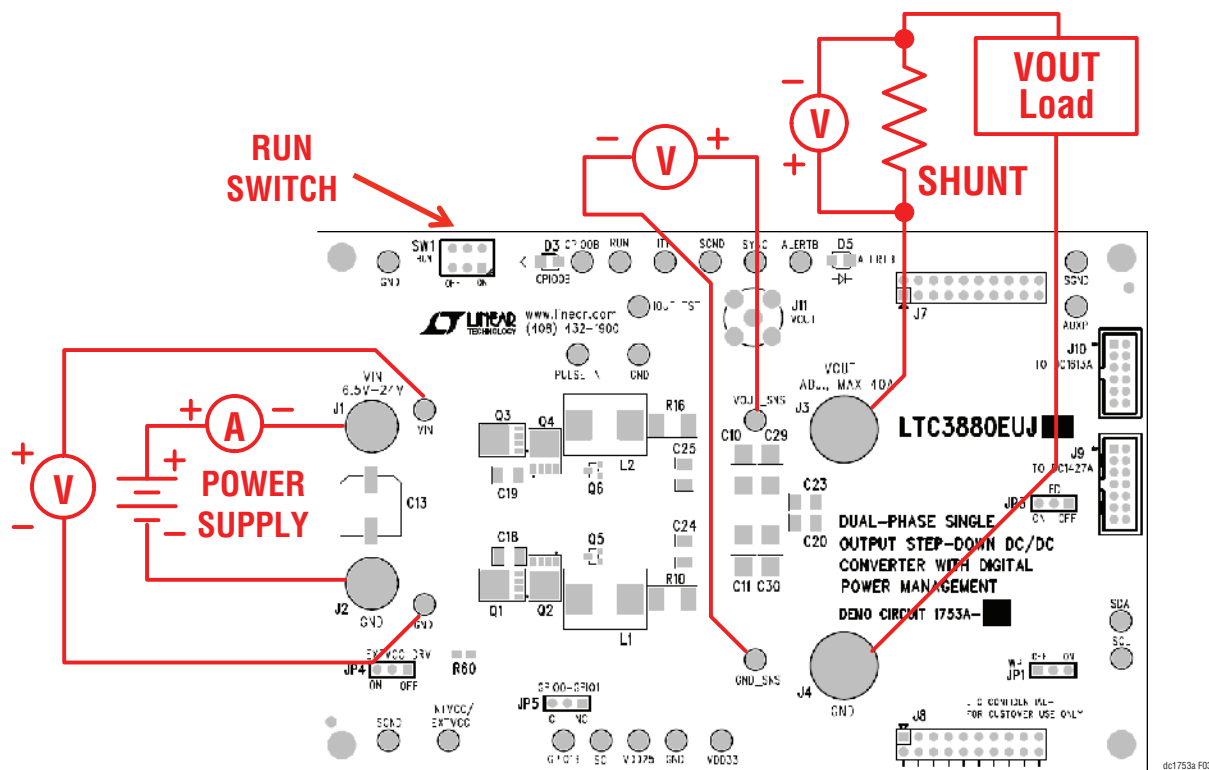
VOUT Load

SHUNT

RUN SWITCH

V

V

V

A

POWER SUPPLY

SW1
RUN
OFF ON

D3 GPIO0B
CPIO0B

RUN ITH SGND SYNC ALERTB D5 ALERTB

GND

LINEAR TECHNOLOGY www.linear.com (408) 432-1900

IOUT TEST

J11 VOUT

J7

SGND

AUXP

J10 TO DC1613A

PULSE IN GND

VIN 6.5V-24V
J1 VIN

VOUT ADJ. MAX 40A
J3

VOUT_SNS

Q3 Q4 R16

C10 C29

LTC3880EUJ

J9 TO DC1427A

C25

C19 Q6 L2

C13

C23

JP3 FC ON OFF

C20

DUAL-PHASE SINGLE OUTPUT STEP-DOWN DC/DC CONVERTER WITH DIGITAL POWER MANAGEMENT

C18 Q5 C24

R10

C11 C30

DEMO CIRCUIT 1753A-

J2 GND

Q1 Q2 L1

GND

SDA

SCL

JP4 EXTVCC DRV ON OFF

R60

GND_SNS

J4 GND

WP JP1 OFF ON

JP5 GPIO0-GPIO1 C NC

SGND EXTVCC/ EXTVCC

J8 I2C CONTROLLER FOR CUSTOMER USE ONLY

GPIO1 SC VDD25 GND VDD33

dc1753a F03